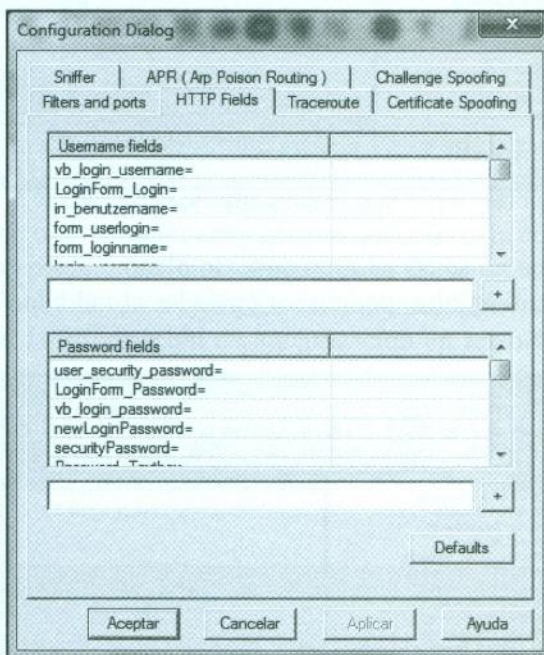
Configuration Dialog

Sniffer | APR ( Arp Poison Routing ) | Challenge Spoofing
Filters and ports | HTTP Fields | Traceroute | Certificate Spoofing

Username fields
vb_login_username=
LoginForm_Login=
in_benutzername=
form_userlogin=
form_loginname=
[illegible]

+

Password fields
user_security_password=
LoginForm_Password=
vb_login_password=
newLoginPassword=
securityPassword=
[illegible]

+

Defaults

Aceptar | Cancelar | Aplicar | Ayuda